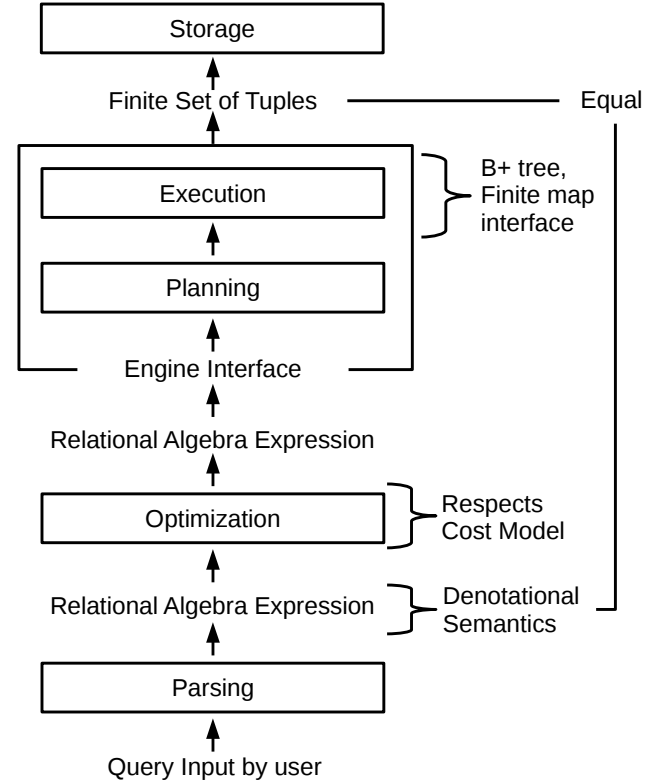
Storage

Finite Set of Tuples

Equal

Execution

B+ tree,
Finite map
interface

Planning

Engine Interface

Relational Algebra Expression

Optimization

Respects
Cost Model

Relational Algebra Expression

Denotational
Semantics

Parsing

Query Input by user